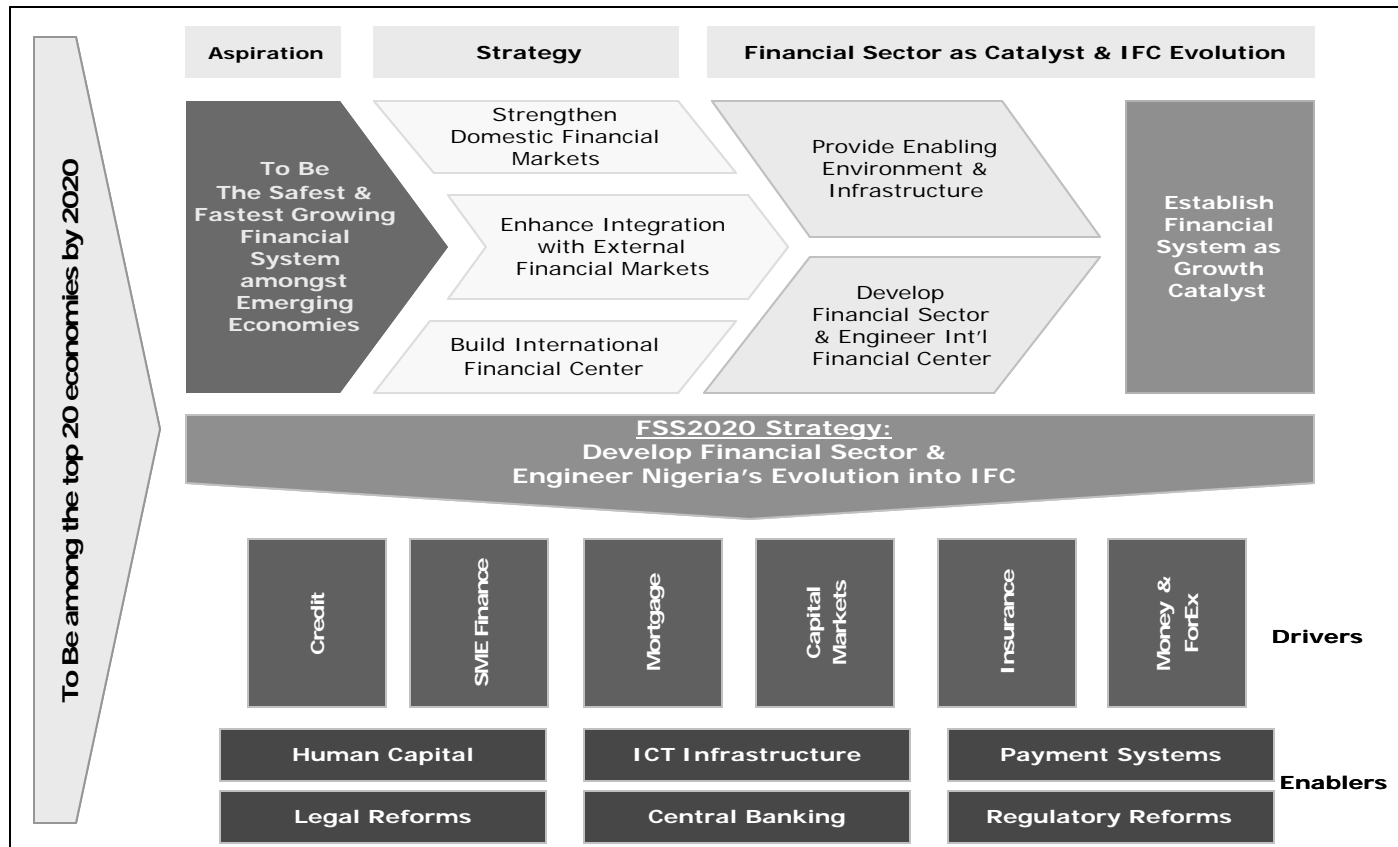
To Be among the top 20 economies by 2020

Aspiration

Strategy

Financial Sector as Catalyst & IFC Evolution

To Be The Safest & Fastest Growing Financial System amongst Emerging Economies

Strengthen Domestic Financial Markets

Enhance Integration with External Financial Markets

Build International Financial Center

Provide Enabling Environment & Infrastructure

Develop Financial Sector & Engineer Int'l Financial Center

Establish Financial System as Growth Catalyst

FSS2020 Strategy:
Develop Financial Sector & Engineer Nigeria's Evolution into IFC

Credit

SME Finance

Mortgage

Capital Markets

Insurance

Money & ForEx

Drivers

Human Capital

ICT Infrastructure

Payment Systems

Legal Reforms

Central Banking

Regulatory Reforms

Enablers